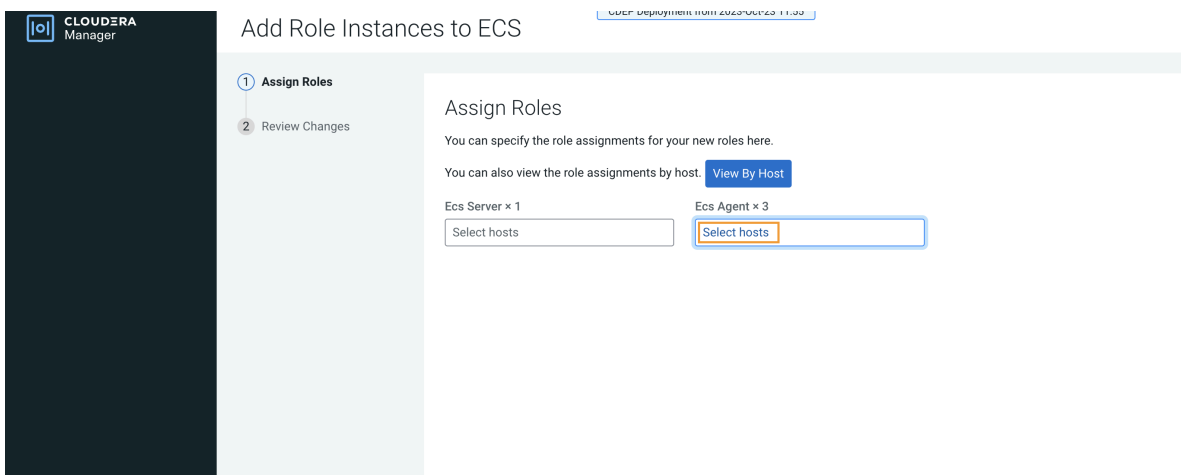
CLOUDERA Manager

Add Role Instances to ECS

CDEP Deployment from 2023-Oct-23 11:33

1 Assign Roles

2 Review Changes

Assign Roles

You can specify the role assignments for your new roles here.

You can also view the role assignments by host. View By Host

Ecs Server × 1

Select hosts

Ecs Agent × 3

Select hosts